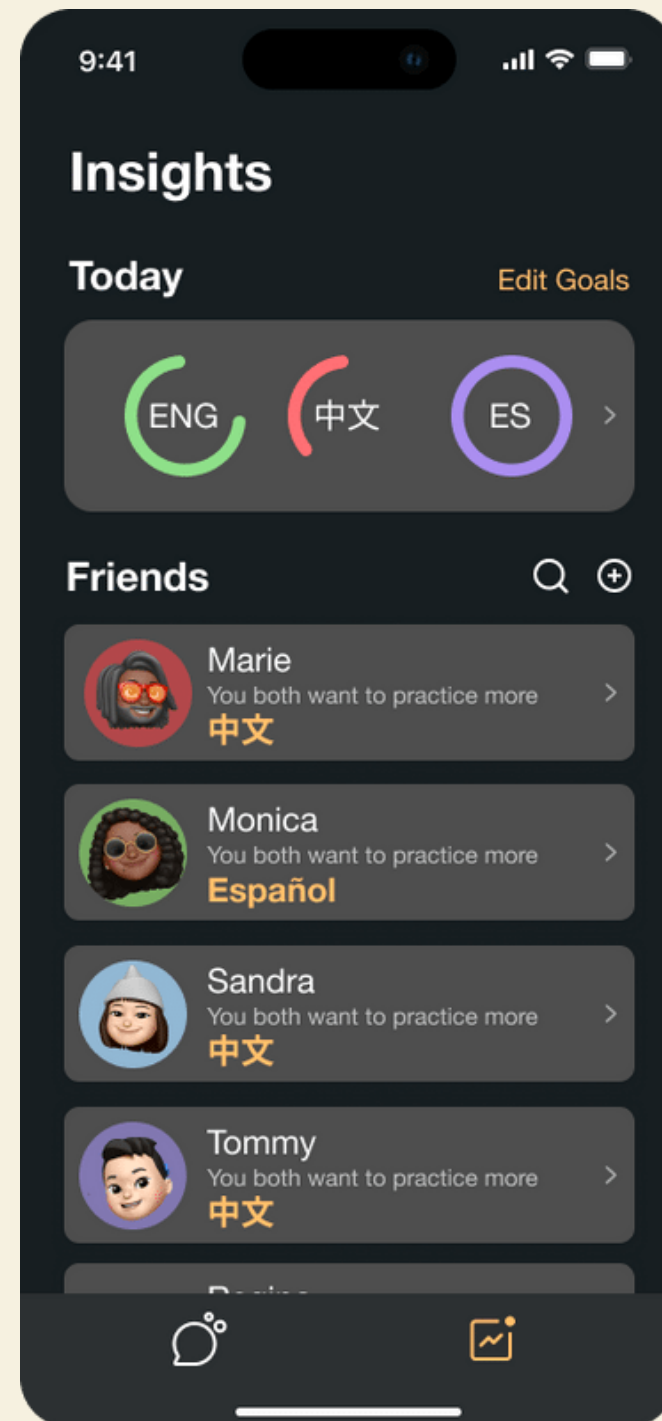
9:41

Insights

Today

Edit Goals

ENG

中文

ES

Friends

Marie
You both want to practice more
中文

Monica
You both want to practice more
Español

Sandra
You both want to practice more
中文

Tommy
You both want to practice more
中文

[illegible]